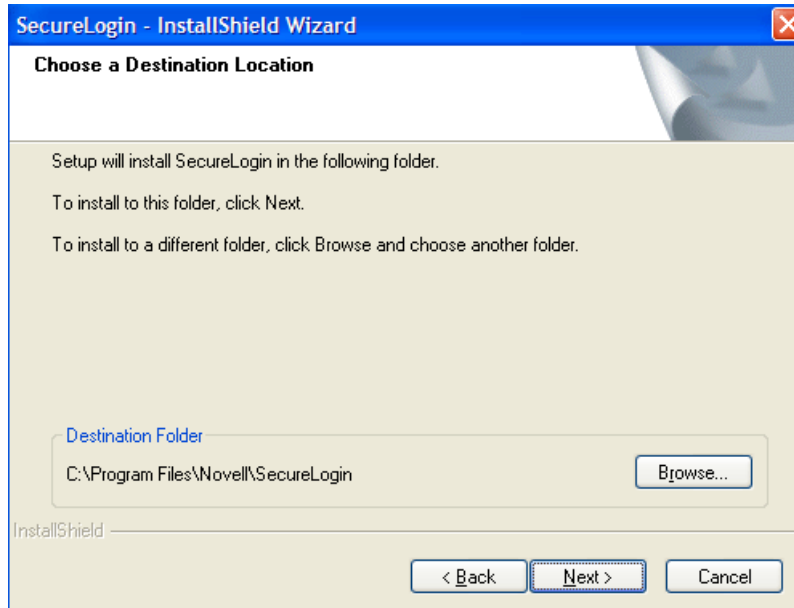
SecureLogin - InstallShield Wizard

Choose a Destination Location

Setup will install SecureLogin in the following folder.

To install to this folder, click Next.

To install to a different folder, click Browse and choose another folder.

Destination Folder

C:\Program Files\Novell\SecureLogin

Browse...

InstallShield

< Back

Next >

Cancel